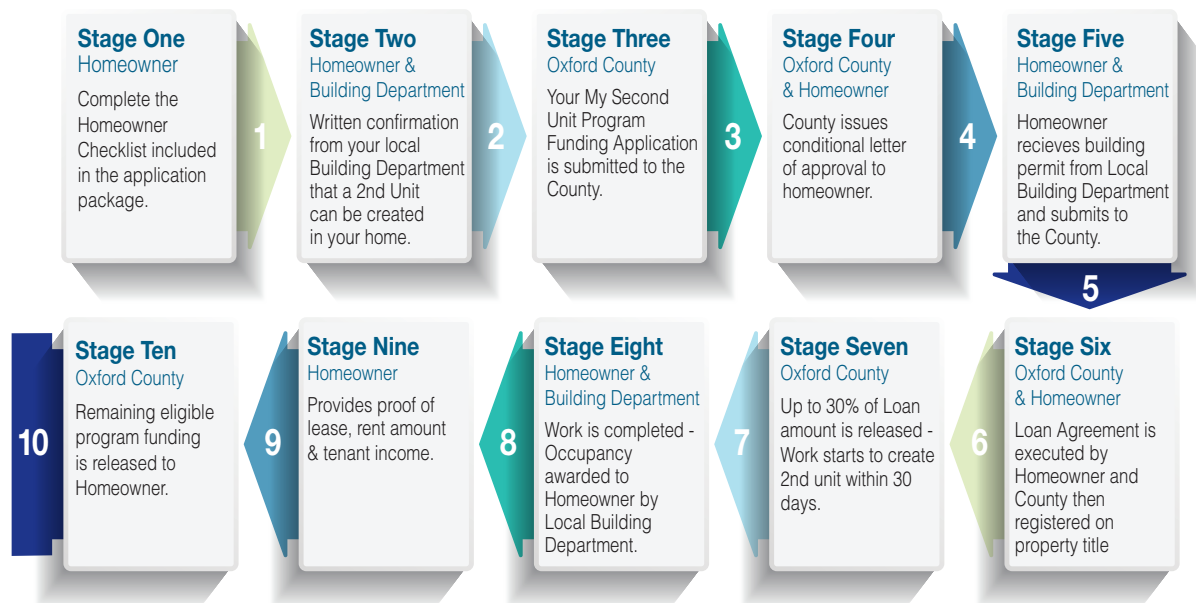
Stage One
Homeowner
Complete the Homeowner Checklist included in the application package.

1

Stage Two
Homeowner & Building Department
Written confirmation from your local Building Department that a 2nd Unit can be created in your home.

2

Stage Three
Oxford County
Your My Second Unit Program Funding Application is submitted to the County.

3

Stage Four
Oxford County & Homeowner
County issues conditional letter of approval to homeowner.

4

Stage Five
Homeowner & Building Department
Homeowner recieves building permit from Local Building Department and submits to the County.

5

Stage Six
Oxford County & Homeowner
Loan Agreement is executed by Homeowner and County then registered on property title

6

Stage Seven
Oxford County
Up to 30% of Loan amount is released - Work starts to create 2nd unit within 30 days.

7

Stage Eight
Homeowner & Building Department
Work is completed - Occupancy awarded to Homeowner by Local Building Department.

8

Stage Nine
Homeowner
Provides proof of lease, rent amount & tenant income.

9

Stage Ten
Oxford County
Remaining eligible program funding is released to Homeowner.

10